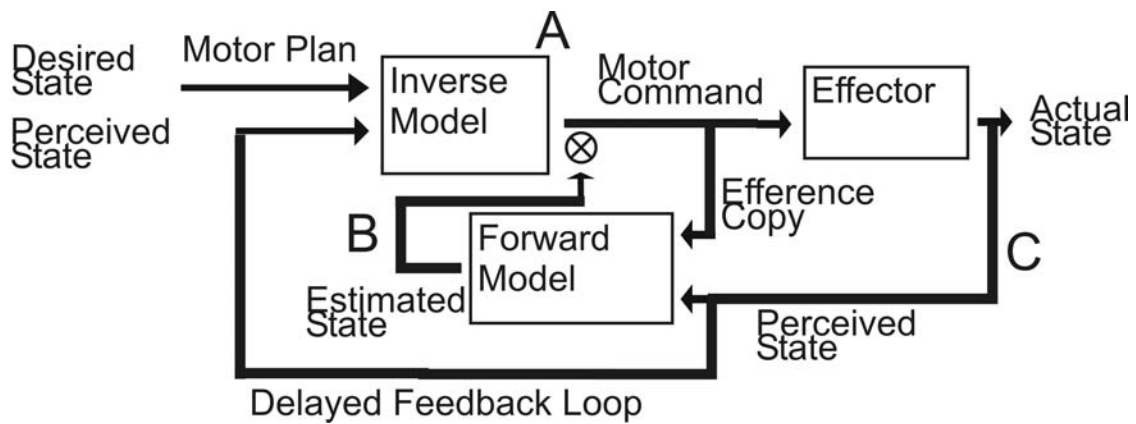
Desired State

Motor Plan

A

Inverse Model

Motor Command

Effector

Actual State

Perceived State

$\otimes$

Efference Copy

B

Forward Model

C

Estimated State

Perceived State

Delayed Feedback Loop